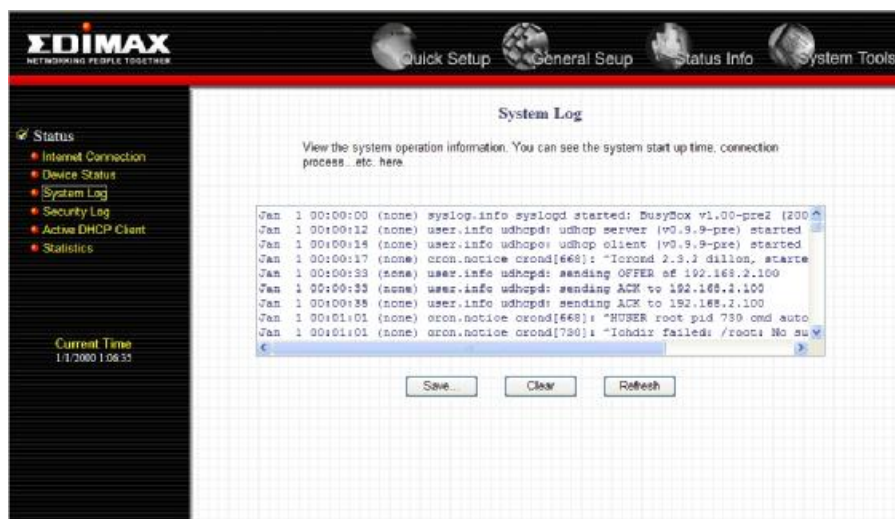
EDIMAX
NETWORKING PEOPLE TOGETHER

Quick Setup General Seup Status Info System Tools

Status
Internet Connection
Device Status
System Log
Security Log
Active DHCP Client
Statistics

Current Time
1/1/2000 1:08:35

System Log

View the system operation information. You can see the system start up time, connection process...etc. here.

Jan 1 00:00:00 (none) syslog.info syslogd started: BusyBox v1.00-pre2 (200
Jan 1 00:00:12 (none) user.info udhcpd: udhcp server (v0.9.9-pre) started
Jan 1 00:00:14 (none) user.info udhcpc: udhcp client (v0.9.9-pre) started
Jan 1 00:00:17 (none) cron.notice crond[668]: "Icrond 2.3.2 dillon, starte
Jan 1 00:00:33 (none) user.info udhcpd: sending OFFER of 192.168.2.100
Jan 1 00:00:33 (none) user.info udhcpd: sending ACK to 192.168.2.100
Jan 1 00:00:38 (none) user.info udhcpd: sending ACK to 192.168.2.100
Jan 1 00:01:01 (none) cron.notice crond[668]: "HUSER root pid 730 cmd auto
Jan 1 00:01:01 (none) cron.notice crond[730]: "Ichdir failed: /root: No su

Save... Clear Refresh